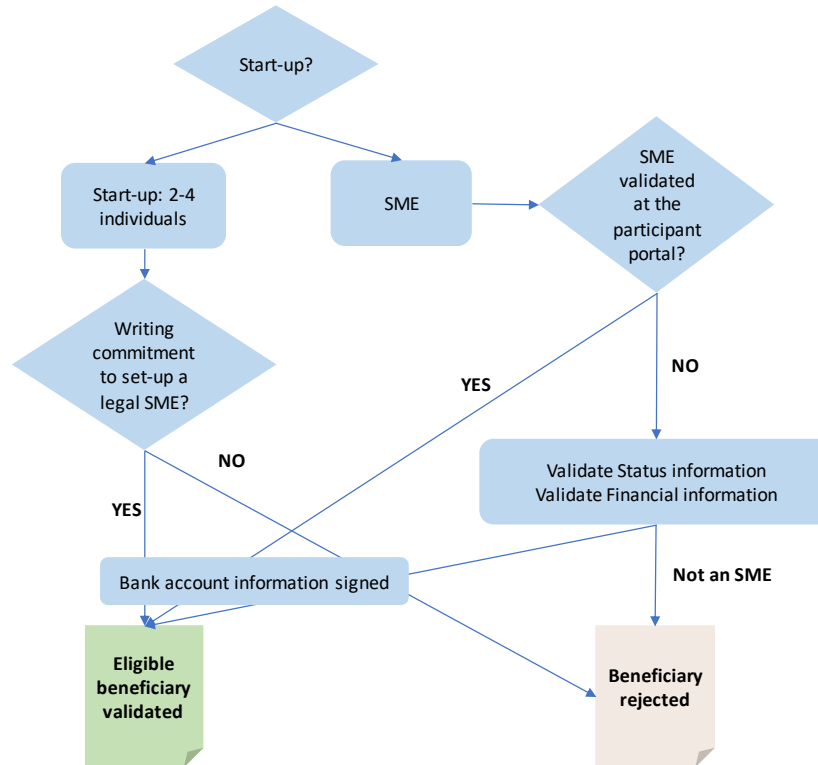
Start-up?

Start-up: 2-4 individuals

SME

SME validated at the participant portal?

Writing commitment to set-up a legal SME?

YES

NO

NO

YES

Validate Status information
Validate Financial information

Bank account information signed

Not an SME

Eligible beneficiary validated

Beneficiary rejected